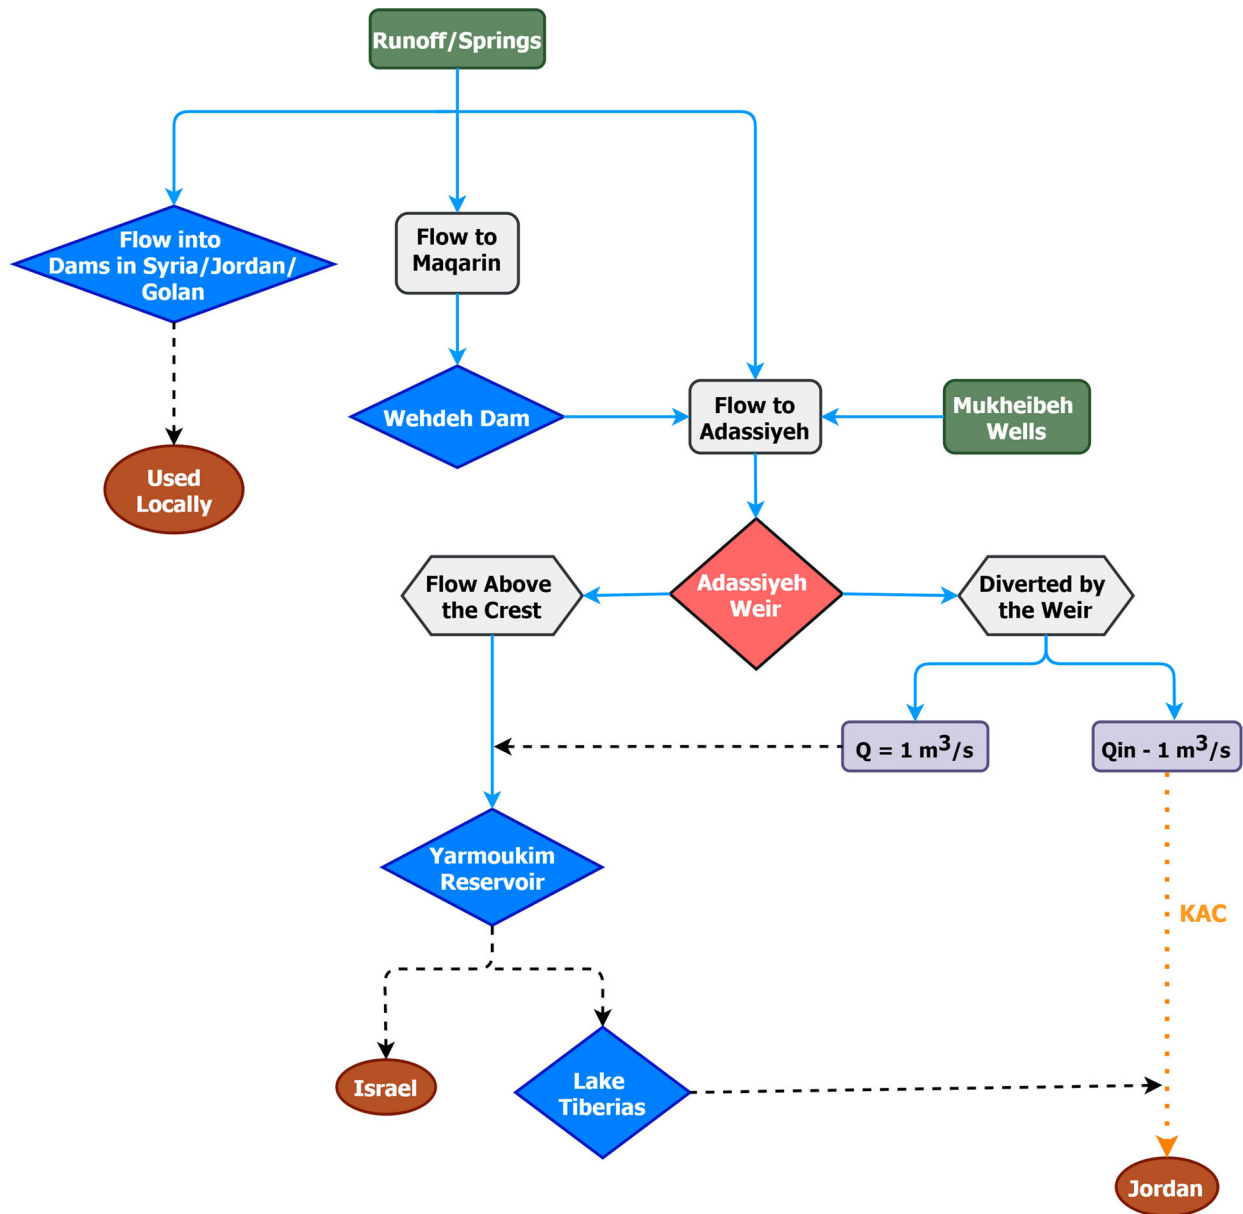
Runoff/Springs

Flow into Dams in Syria/Jordan/ Golan

Flow to Maqarin

Used Locally

Wehdeh Dam

Flow to Adassiyeh

Mukheibeh Wells

Flow Above the Crest

Adassiyeh Weir

Diverted by the Weir

Q = 1 $m^3/s$

Qin - 1 $m^3/s$

Yarmoukim Reservoir

KAC

Israel

Lake Tiberias

Jordan